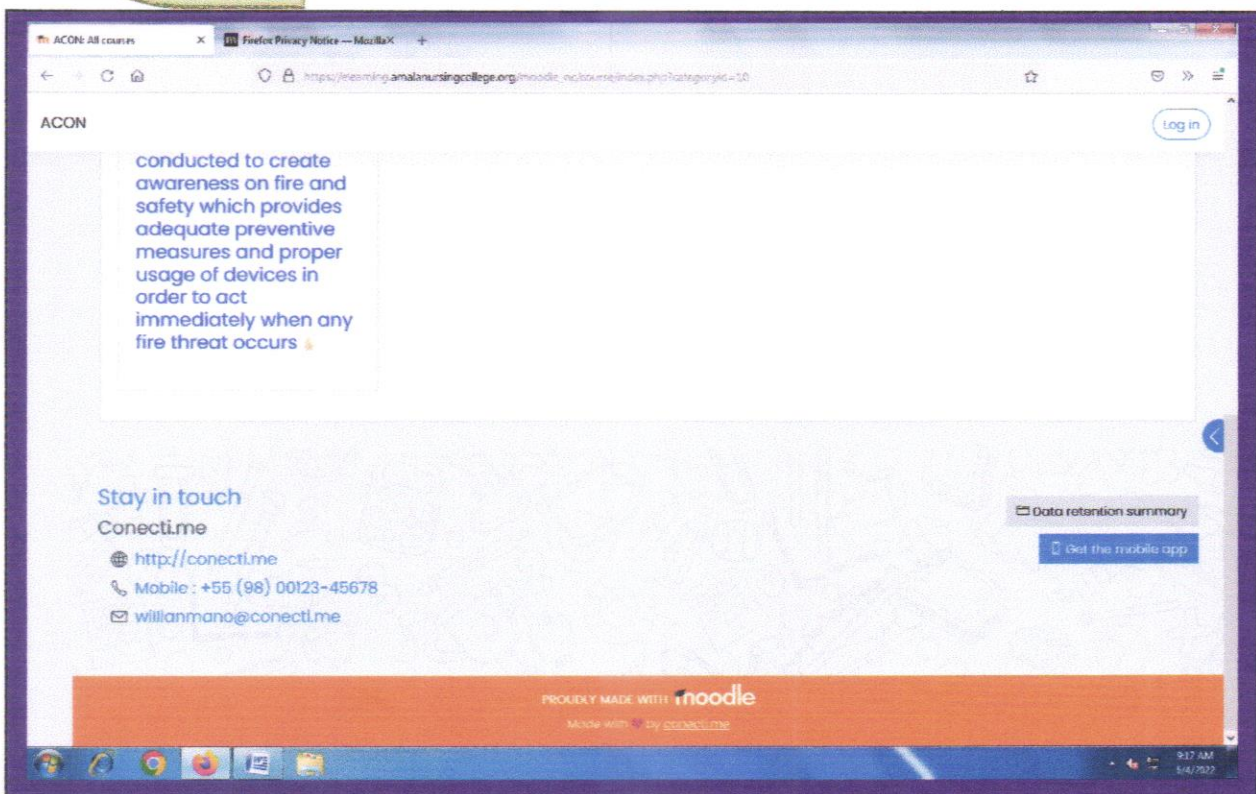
ACON: All courses × Firefox Privacy Notice — Mozilla × +

https://elearning.amalanursingcollege.org/moodle_nc/course/index.php?categoryid=10

ACON

Log in

conducted to create awareness on fire and safety which provides adequate preventive measures and proper usage of devices in order to act immediately when any fire threat occurs

Stay in touch

Conecti.me

http://conecti.me

Mobile : +55 (98) 00123-45678

willianmano@conecti.me

Data retention summary

Get the mobile app

PROUDLY MADE WITH moodle

Made with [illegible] by conecti.me

9:17 AM
5/4/2022